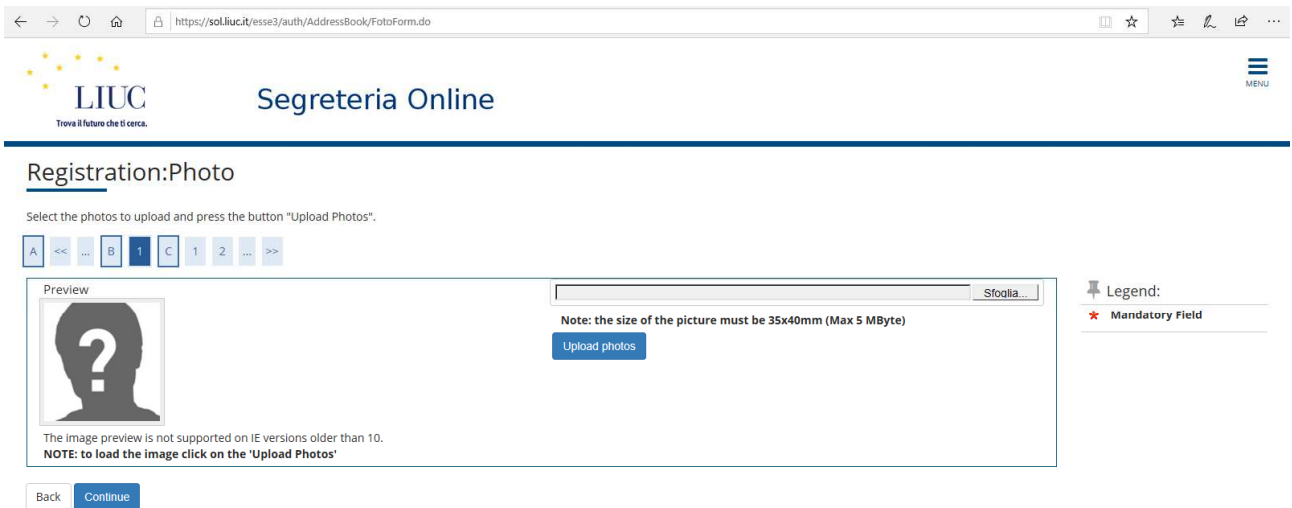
https://sol.liuc.it/esse3/auth/AddressBook/FotoForm.do

LIUC
Trova il futuro che ti cerca.

Segreteria Online

MENU

Registration:Photo

Select the photos to upload and press the button "Upload Photos".

A << ... B 1 C 1 2 ... >>

Preview

?

The image preview is not supported on IE versions older than 10.
**NOTE: to load the image click on the 'Upload Photos'**

Sfoglia...

**Note: the size of the picture must be 35x40mm (Max 5 MByte)**

Upload photos

Legend:

* **Mandatory Field**

Back Continue